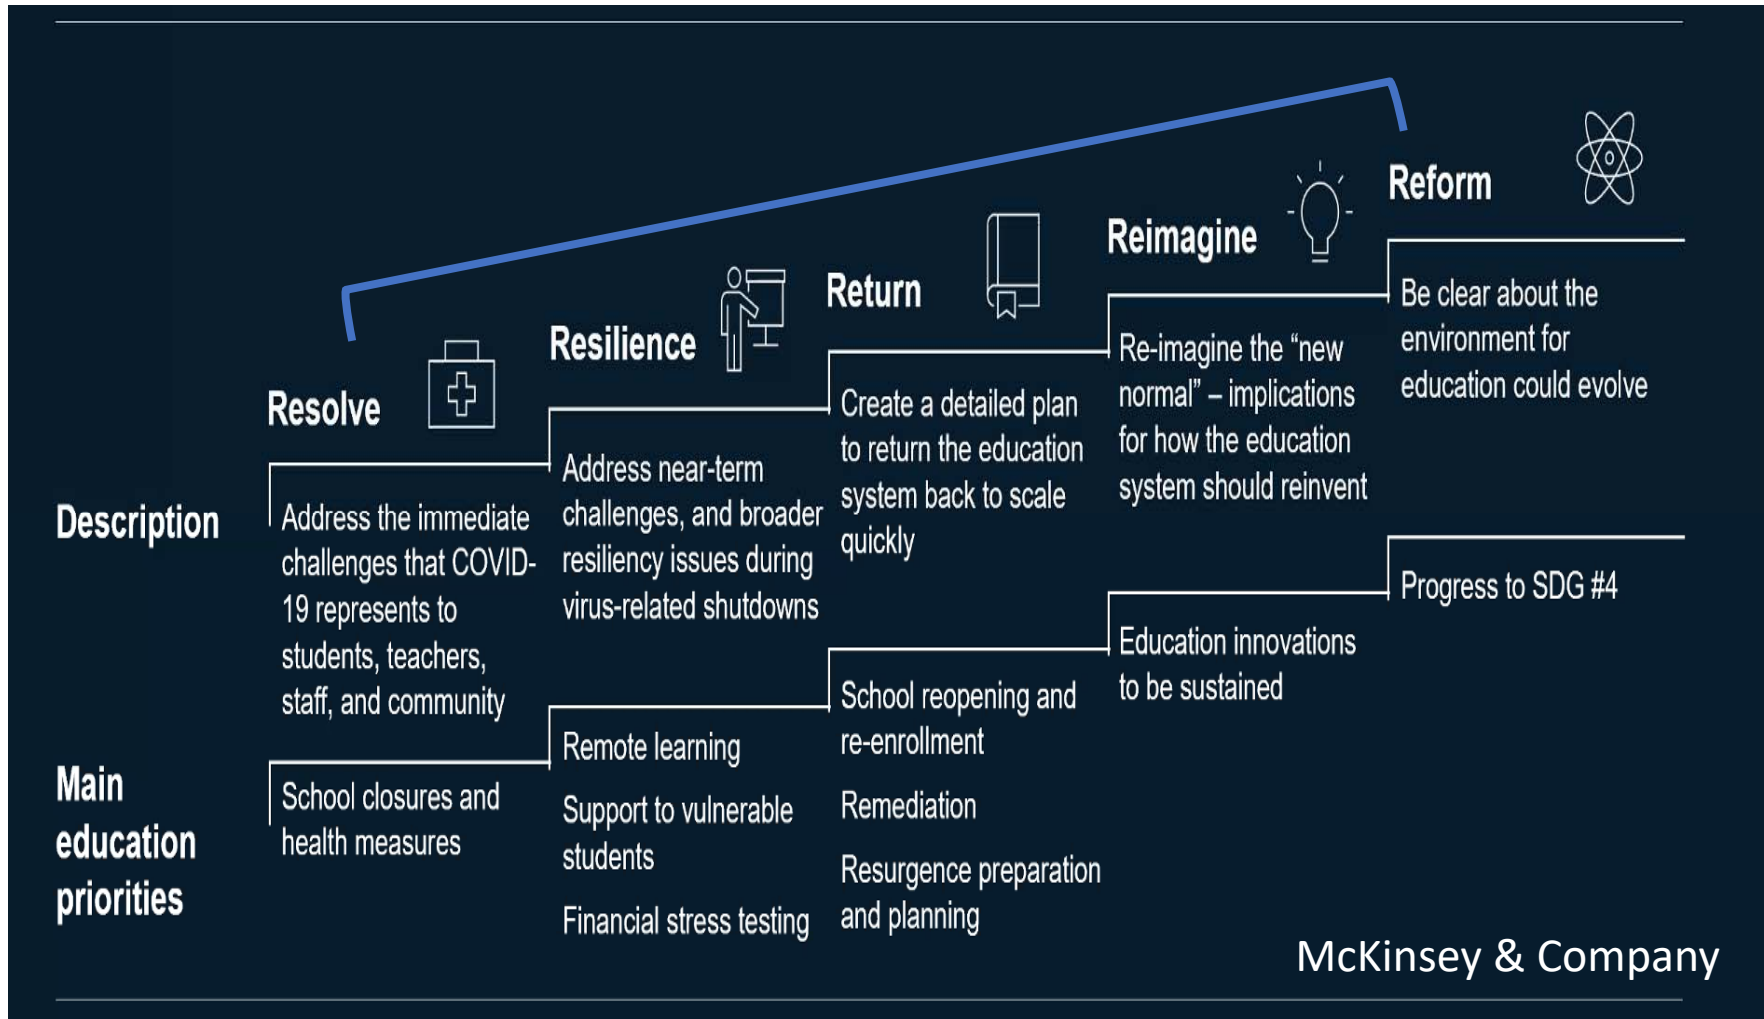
Reform

Reimagine

Return

Resilience

Resolve

Description

Address the immediate challenges that COVID-19 represents to students, teachers, staff, and community

Address near-term challenges, and broader resiliency issues during virus-related shutdowns

Create a detailed plan to return the education system back to scale quickly

Re-imagine the "new normal" – implications for how the education system should reinvent

Be clear about the environment for education could evolve

Main education priorities

School closures and health measures

Remote learning

Support to vulnerable students

Financial stress testing

School reopening and re-enrollment

Remediation

Resurgence preparation and planning

Education innovations to be sustained

Progress to SDG #4

McKinsey & Company